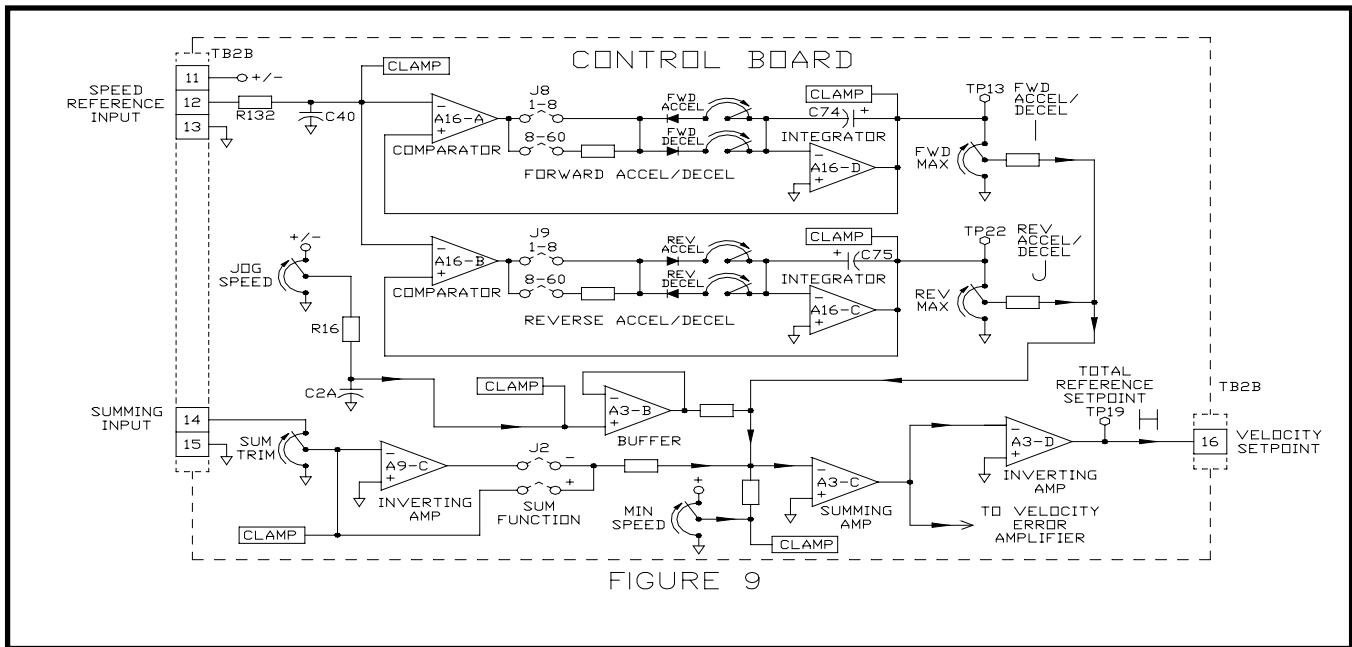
CONTROL BOARD

TB2B

SPEED REFERENCE INPUT

11
12
13

+/-

R132

C40

CLAMP

A16-A
COMPARATOR

J8
1-8
8-60

FWD ACCEL
FWD DECEL

FORWARD ACCEL/DECEL

CLAMP
C74
INTEGRATOR
A16-D

TP13
FWD ACCEL/ DECEL

FWD MAX

A16-B
COMPARATOR

J9
1-8
8-60

REV ACCEL
REV DECEL

REVERSE ACCEL/DECEL

CLAMP
C75
INTEGRATOR
A16-C

TP22
REV ACCEL/ DECEL

REV MAX

+/-
JOG SPEED

R16

C2A

CLAMP
A3-B
BUFFER

SUMMING INPUT
14
15

SUM TRIM

A9-C
INVERTING AMP

J2
SUM FUNCTION

CLAMP

MIN SPEED

A3-C
SUMMING AMP

CLAMP

TOTAL REFERENCE SETPOINT
TP19

A3-D
INVERTING AMP

TO VELOCITY ERROR AMPLIFIER

TB2B
16
VELOCITY SETPOINT

FIGURE 9